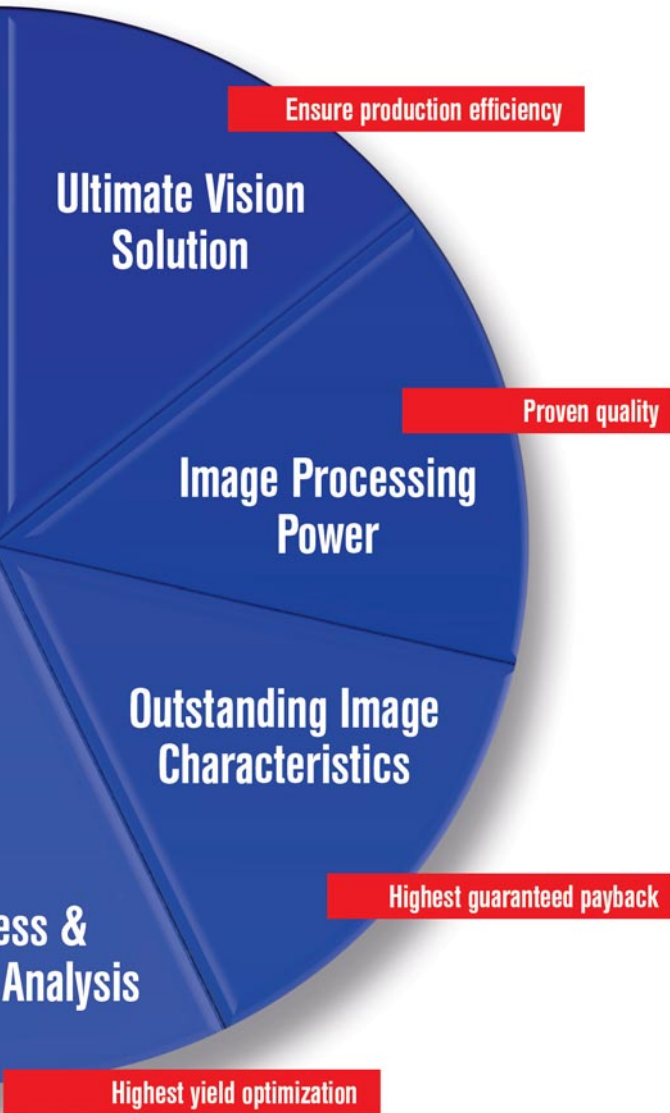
Ensure production efficiency

Ultimate Vision Solution

Proven quality

Image Processing Power

Outstanding Image Characteristics

Highest guaranteed payback

ess & Analysis

Highest yield optimization